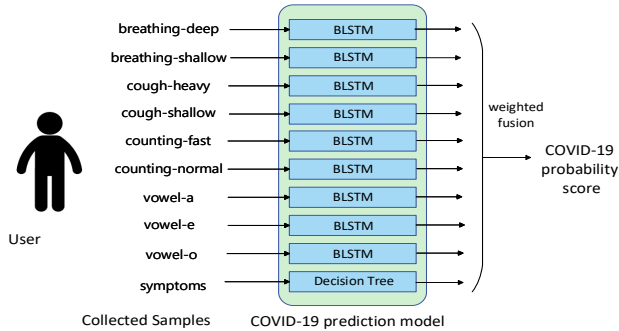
breathing-deep
breathing-shallow
cough-heavy
cough-shallow
counting-fast
counting-normal
vowel-a
vowel-e
vowel-o
symptoms

User

Collected Samples

BLSTM
BLSTM
BLSTM
BLSTM
BLSTM
BLSTM
BLSTM
BLSTM
BLSTM
Decision Tree

COVID-19 prediction model

weighted fusion

COVID-19 probability score